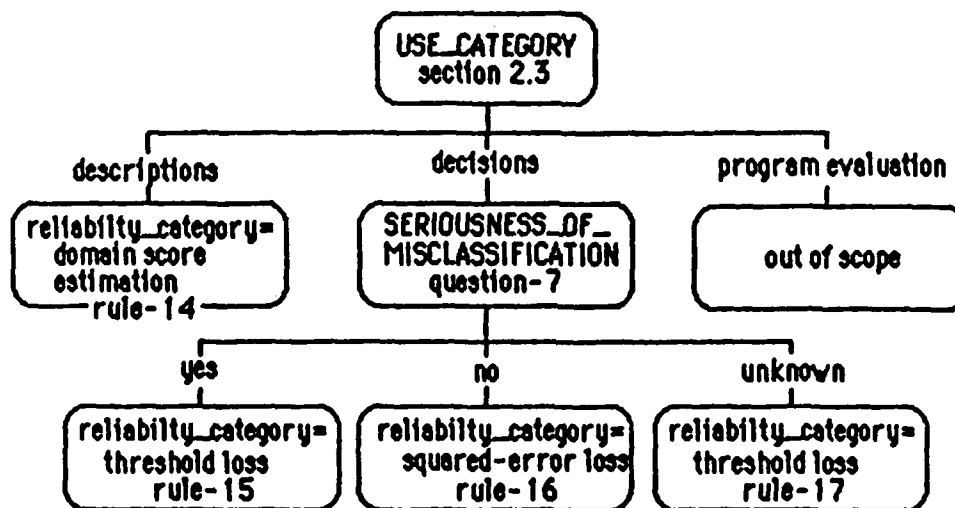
USE_CATEGORY
section 2.3

descriptions

reliability_category=
domain score
estimation
rule-14

decisions

SERIOUSNESS_OF_
MISCLASSIFICATION
question-7

program evaluation

out of scope

yes

reliabilty_category=
threshold loss
rule-15

no

reliabilty_category=
squared-error loss
rule-16

unknown

reliabilty_category=
threshold loss
rule-17